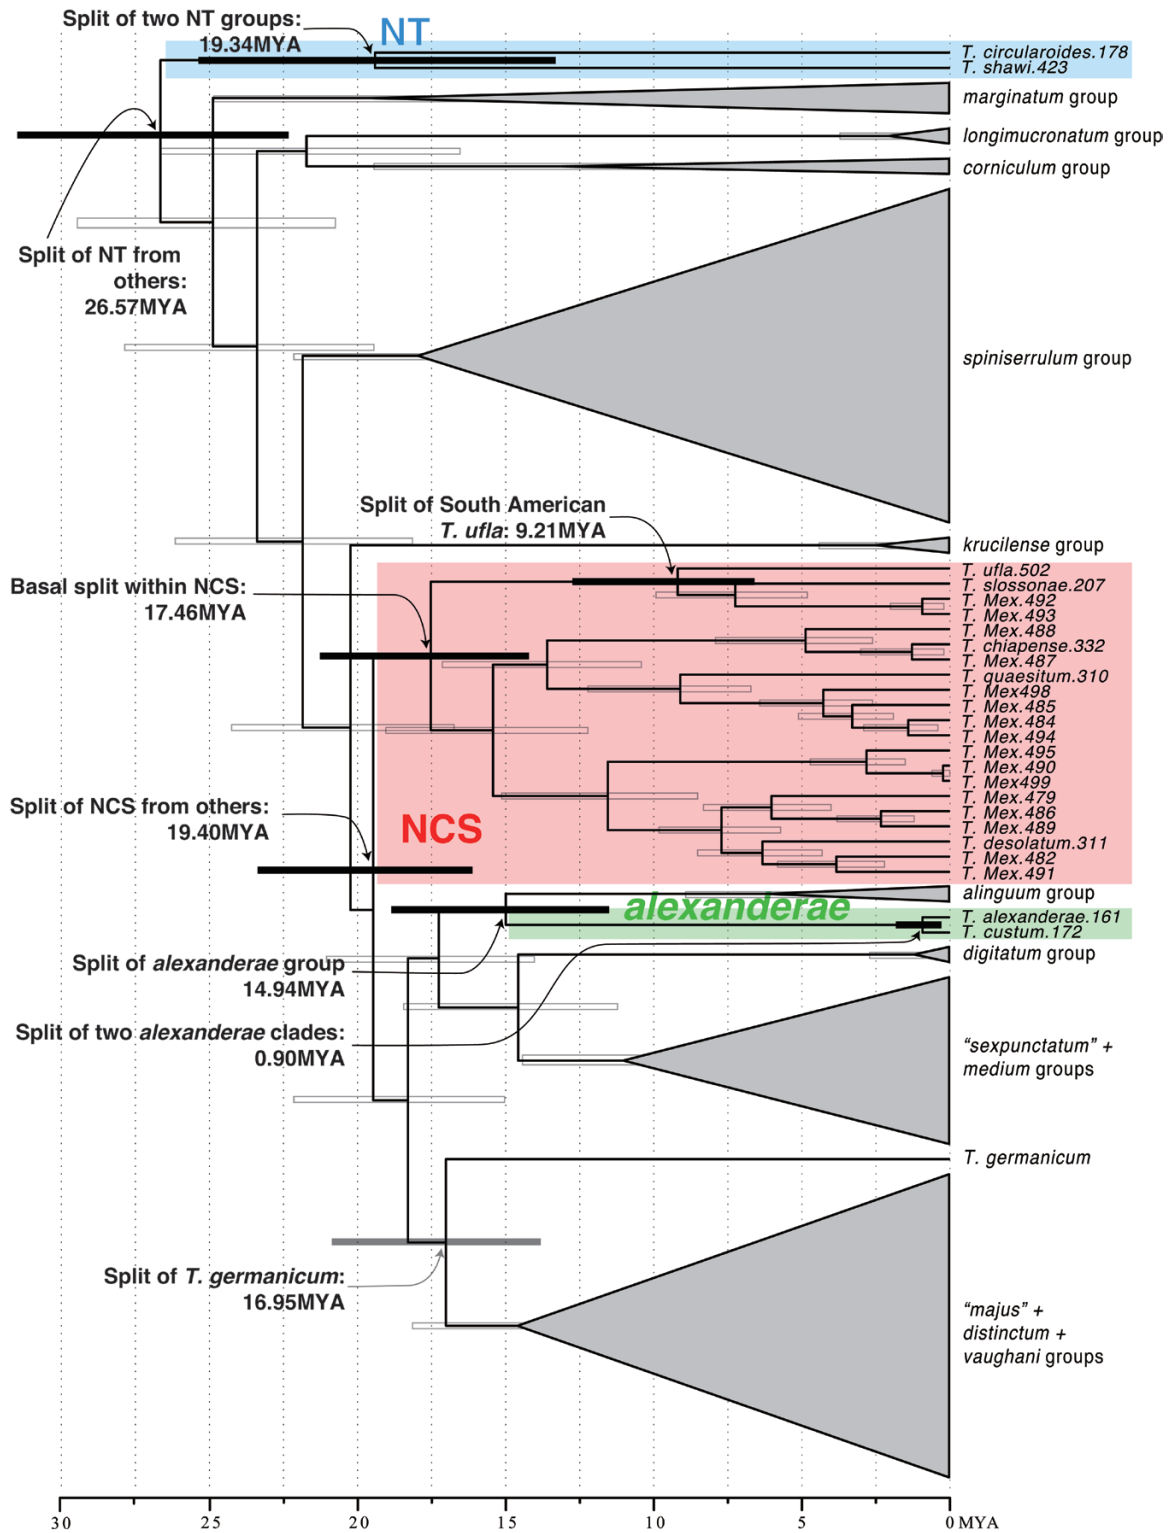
Split of two NT groups:
19.34MYA

NT

T. circularoides.178
T. shawi.423
marginatum group
longimucronatum group
corniculum group

Split of NT from others:
26.57MYA

spiniserrulum group

Split of South American
T. ufla: 9.21MYA

krucilense group

Basal split within NCS:
17.46MYA

T. ufla.502
T. slossonae.207
T. Mex.492
T. Mex.493
T. Mex.488
T. chiapense.332
T. Mex.487
T. quaesitum.310
T. Mex498
T. Mex.485
T. Mex.484
T. Mex.494
T. Mex.495
T. Mex.490
T. Mex499
T. Mex.479
T. Mex.486
T. Mex.489
T. desolatum.311
T. Mex.482
T. Mex.491

Split of NCS from others:
19.40MYA

NCS

alinguum group

alexanderae

T. alexanderae.161
T. custum.172
digitatum group

Split of alexanderae group
14.94MYA

Split of two alexanderae clades:
0.90MYA

"sexpunctatum" + medium groups

T. germanicum

Split of T. germanicum:
16.95MYA

"majus" + distinctum + vaughani groups

30 25 20 15 10 5 0 MYA